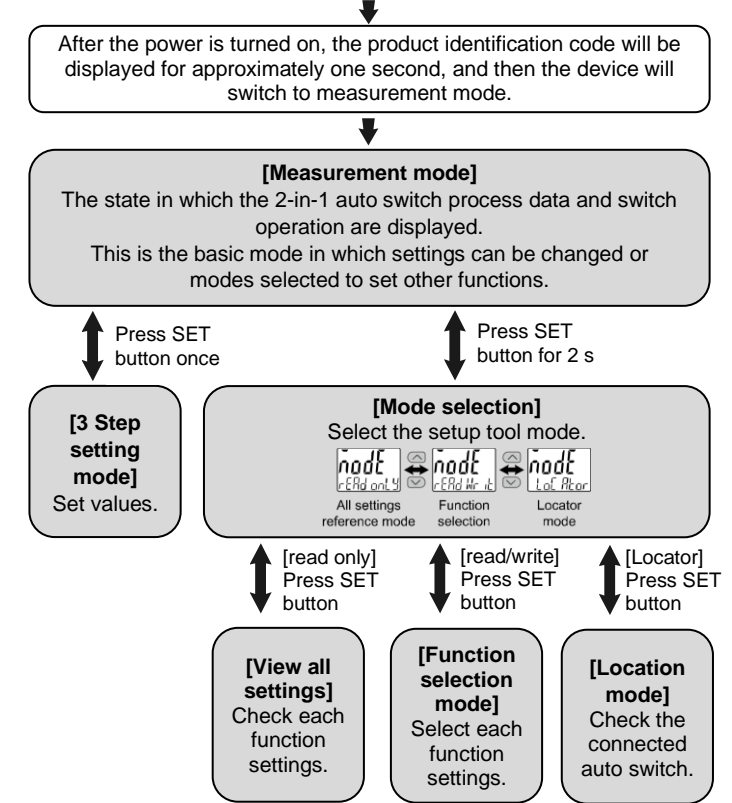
After the power is turned on, the product identification code will be displayed for approximately one second, and then the device will switch to measurement mode.

[Measurement mode]
The state in which the 2-in-1 auto switch process data and switch operation are displayed.
This is the basic mode in which settings can be changed or modes selected to set other functions.

Press SET button once

Press SET button for 2 s

[3 Step setting mode]
Set values.

[Mode selection]
Select the setup tool mode.

nodE
rEAd onLY
All settings reference mode

nodE
rEAd Wr it
Function selection

nodE
LoC Ator
Locator mode

[read only]
Press SET button

[read/write]
Press SET button

[Locator]
Press SET button

[View all settings]
Check each function settings.

[Function selection mode]
Select each function settings.

[Location mode]
Check the connected auto switch.